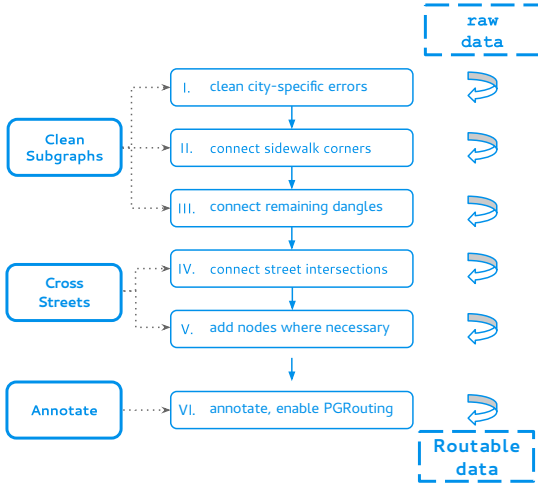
raw data

Clean Subgraphs

I. clean city-specific errors

II. connect sidewalk corners

III. connect remaining dangles

Cross Streets

IV. connect street intersections

V. add nodes where necessary

Annotate

VI. annotate, enable PGRouting

Routable data